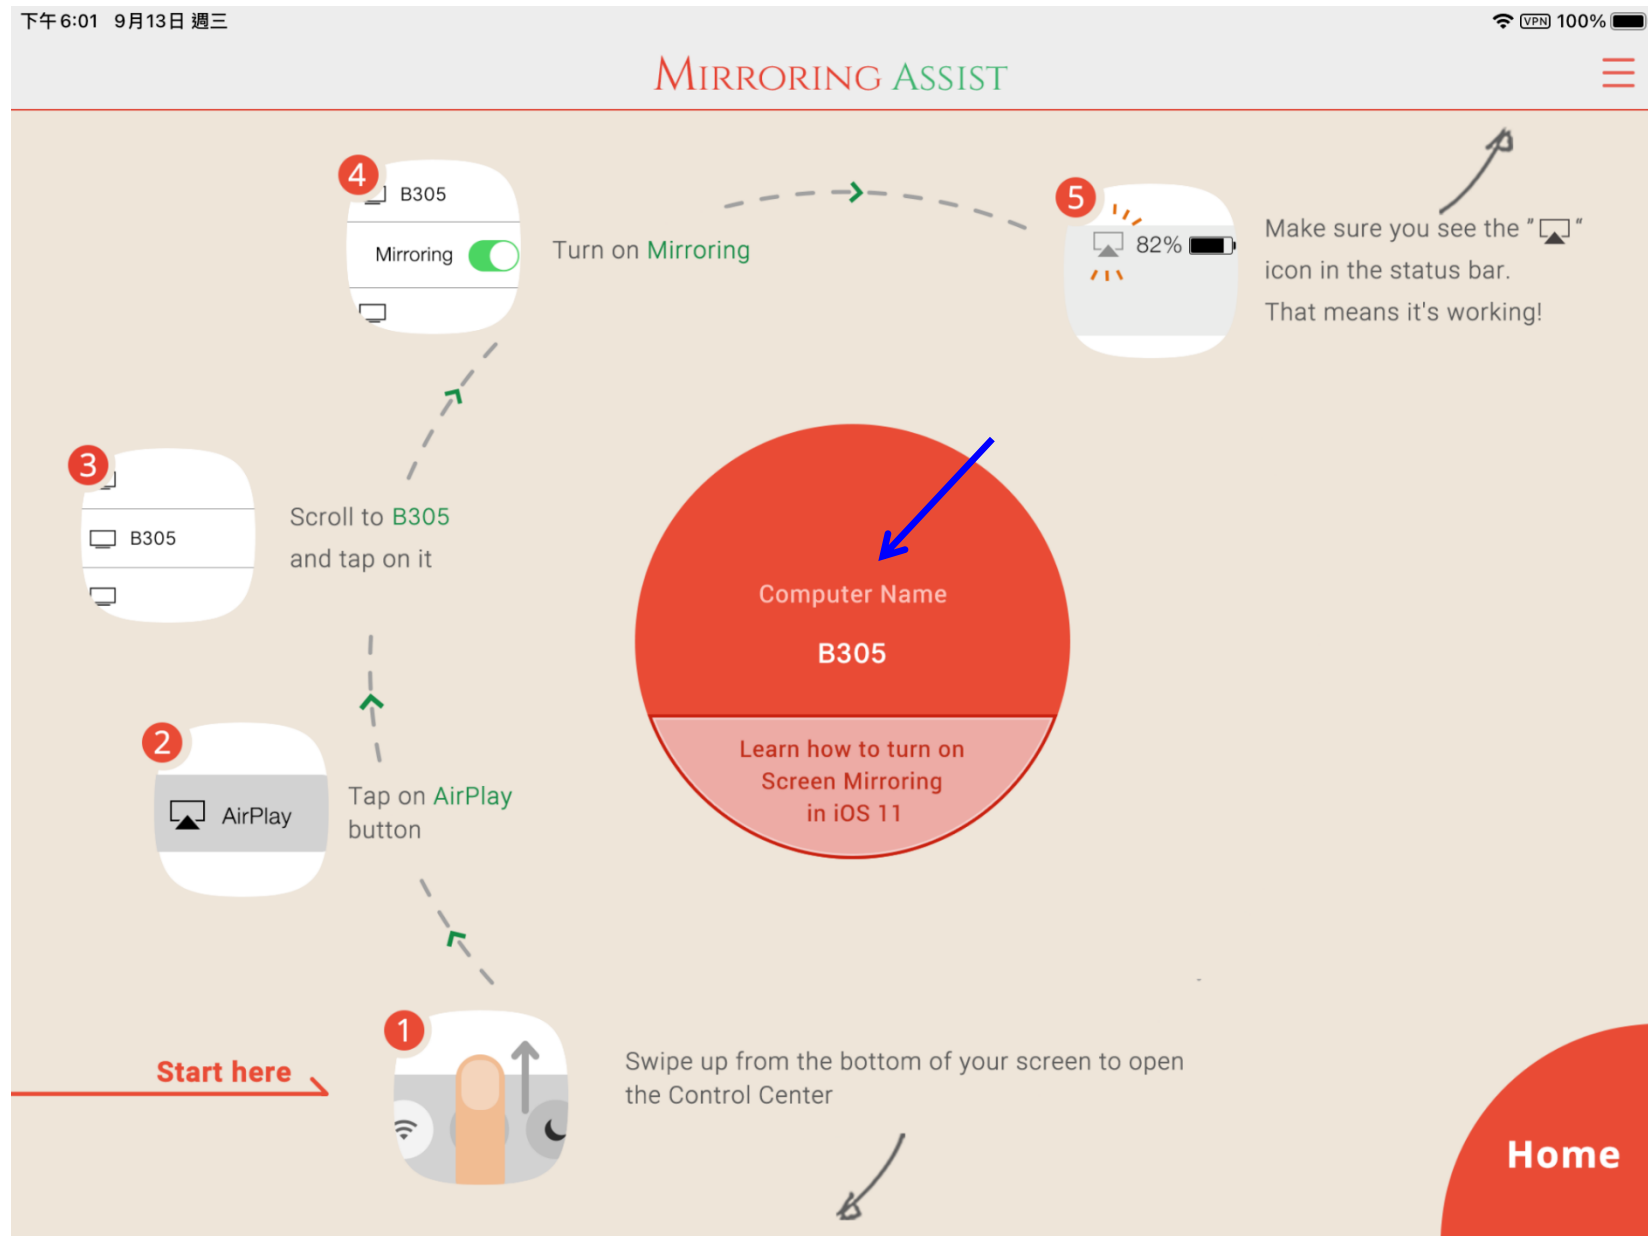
下午6:01 9月13日 週三
VPN 100%

MIRRORING ASSIST

4
B305
Mirroring
Turn on Mirroring

5
82%
Make sure you see the " " icon in the status bar. That means it's working!

3
B305
Scroll to B305 and tap on it

Computer Name
B305
Learn how to turn on Screen Mirroring in iOS 11

2
AirPlay
Tap on AirPlay button

1
Start here
Swipe up from the bottom of your screen to open the Control Center

Home